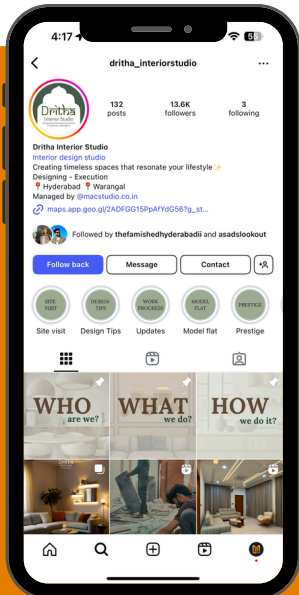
4:17 56

dritha_interiorstudio

Dritha Interior Studio

132 posts

13.6K followers

3 following

Dritha Interior Studio
Interior design studio
Creating timeless spaces that resonate your lifestyle✨
Designing - Execution
📍Hyderabad 📍Warangal
Managed by @macstudio.co.in
maps.app.goo.gl/2ADFGG15PpAfYdG56?g_st...

Followed by thefamishedhyderabadii and asadslookout

Follow back
Message
Contact

SITE VISIT
DESIGN TIPS
WORK PROGRESS
MODEL FLAT
PRESTIGE

Site visit
Design Tips
Updates
Model flat
Prestige

WHO are we?
WHAT we do?
HOW we do it?

Dritha